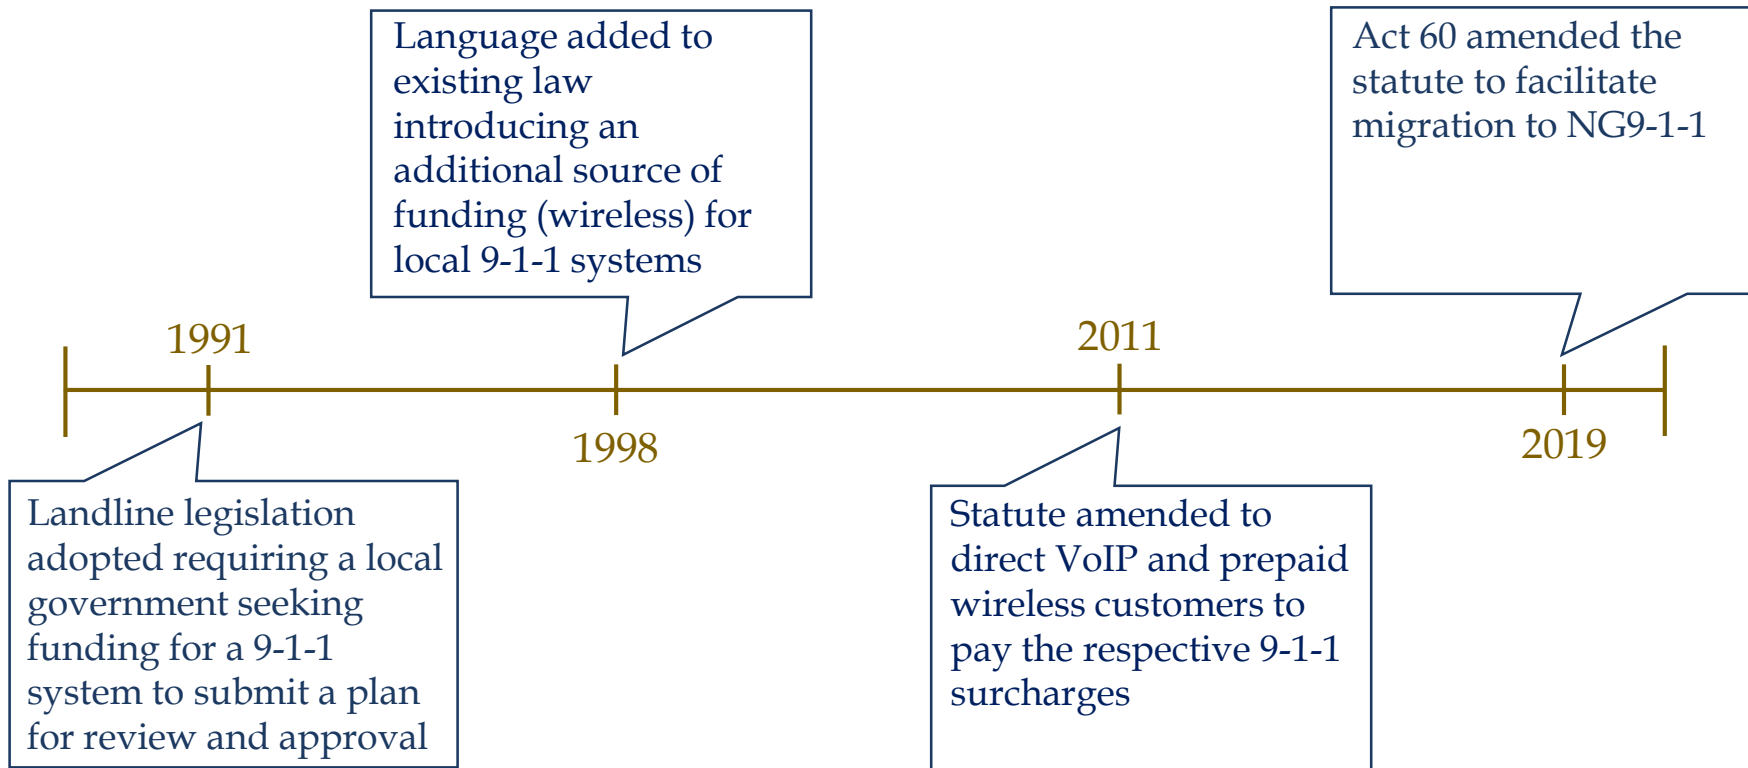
Language added to existing law introducing an additional source of funding (wireless) for local 9-1-1 systems

Act 60 amended the statute to facilitate migration to NG9-1-1

1991

2011

1998

2019

Landline legislation adopted requiring a local government seeking funding for a 9-1-1 system to submit a plan for review and approval

Statute amended to direct VoIP and prepaid wireless customers to pay the respective 9-1-1 surcharges